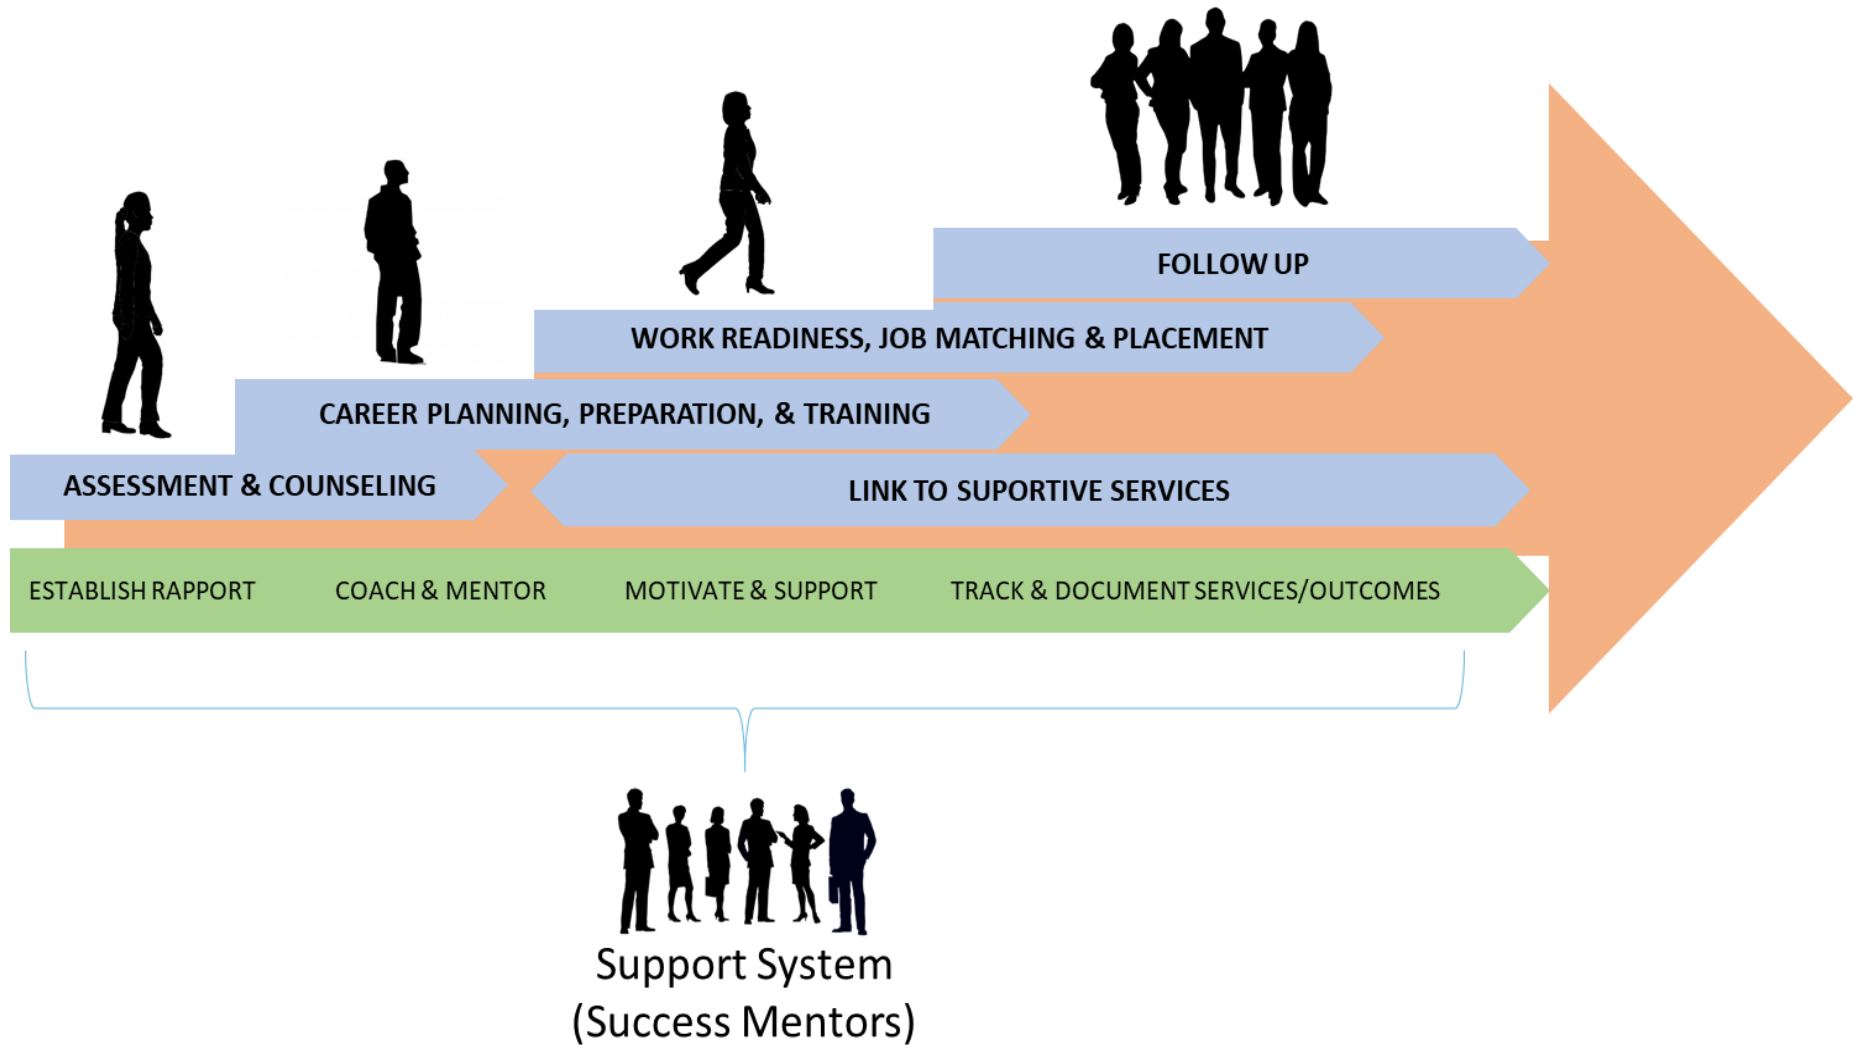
FOLLOW UP

WORK READINESS, JOB MATCHING & PLACEMENT

CAREER PLANNING, PREPARATION, & TRAINING

ASSESSMENT & COUNSELING

LINK TO SUPORTIVE SERVICES

ESTABLISH RAPPORT
COACH & MENTOR
MOTIVATE & SUPPORT
TRACK & DOCUMENT SERVICES/OUTCOMES

Support System
(Success Mentors)